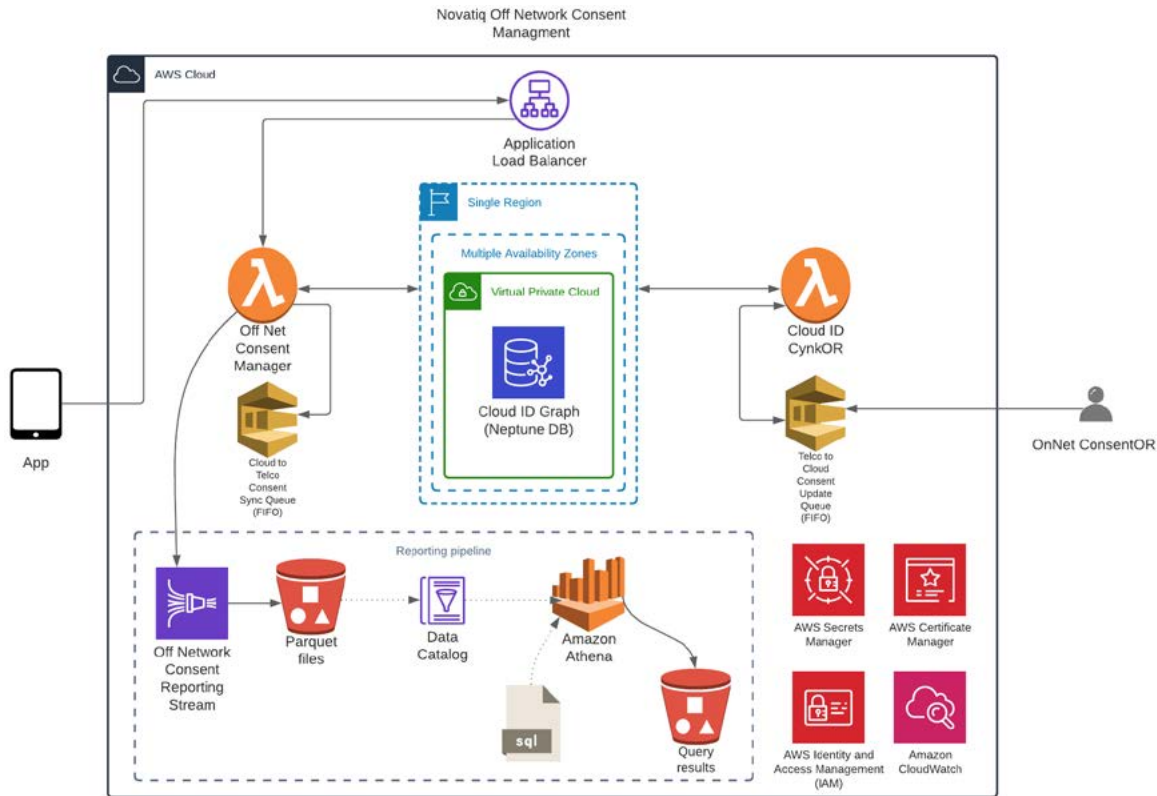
Novatiq Off Network Consent Managment

AWS Cloud

Application Load Balancer

Single Region

Multiple Availability Zones

Virtual Private Cloud

Cloud ID Graph (Neptune DB)

Off Net Consent Manager

Cloud to Telco Consent Sync Queue (FIFO)

Cloud ID CynkOR

Telco to Cloud Consent Update Queue (FIFO)

OnNet ConsentOR

App

Reporting pipeline

Off Network Consent Reporting Stream

Parquet files

Data Catalog

Amazon Athena

sql

Query results

AWS Secrets Manager

AWS Certificate Manager

AWS Identity and Access Management (IAM)

Amazon CloudWatch